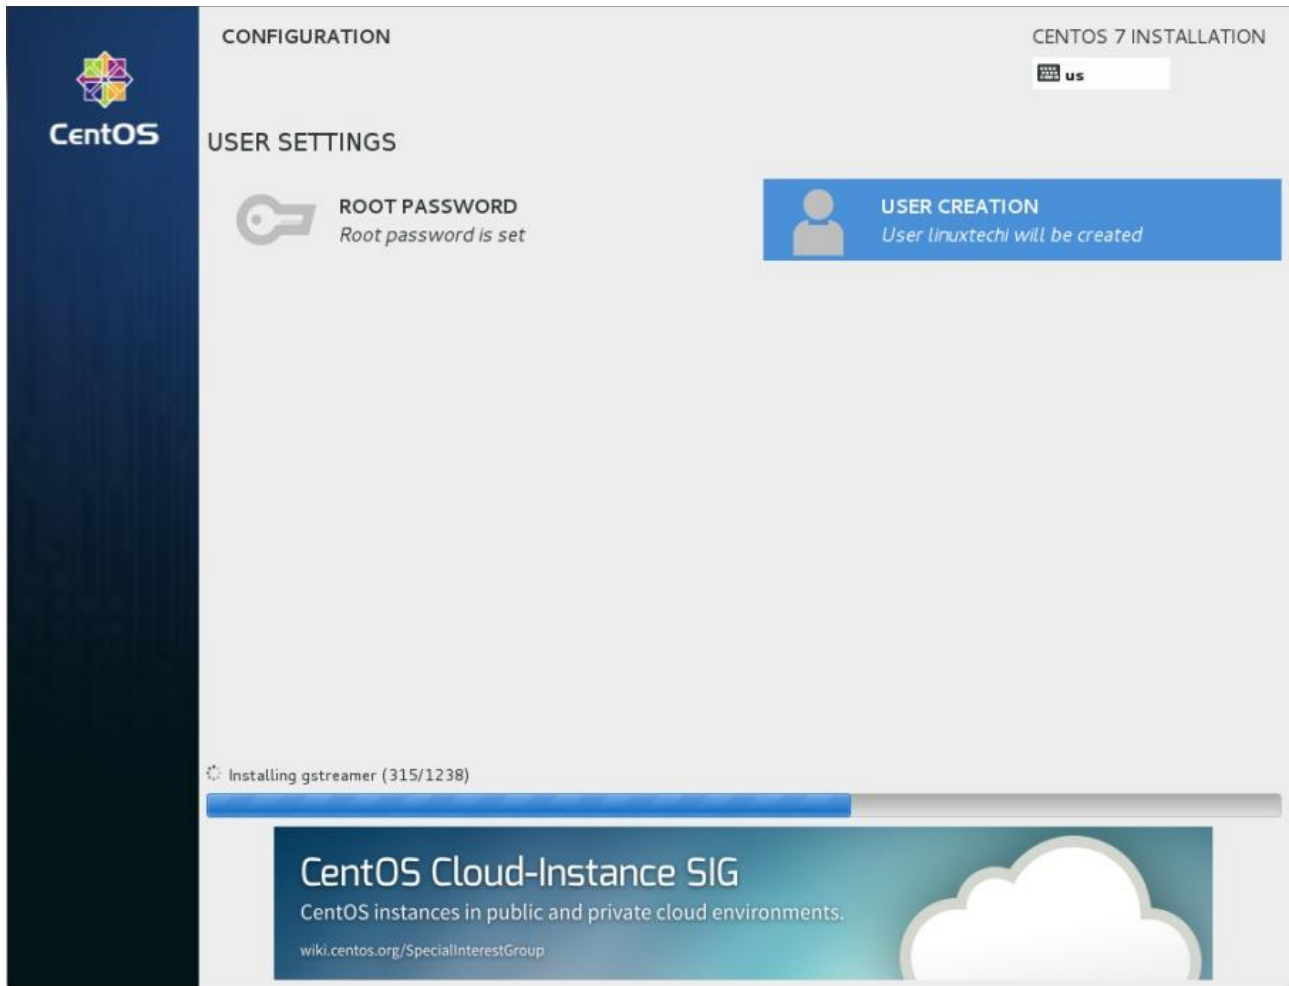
CentOS

CONFIGURATION

CENTOS 7 INSTALLATION

us

USER SETTINGS

ROOT PASSWORD
Root password is set

USER CREATION
User linuxtechi will be created

Installing gstreamer (315/1238)

CentOS Cloud-Instance SIG
CentOS instances in public and private cloud environments.
wiki.centos.org/SpecialInterestGroup